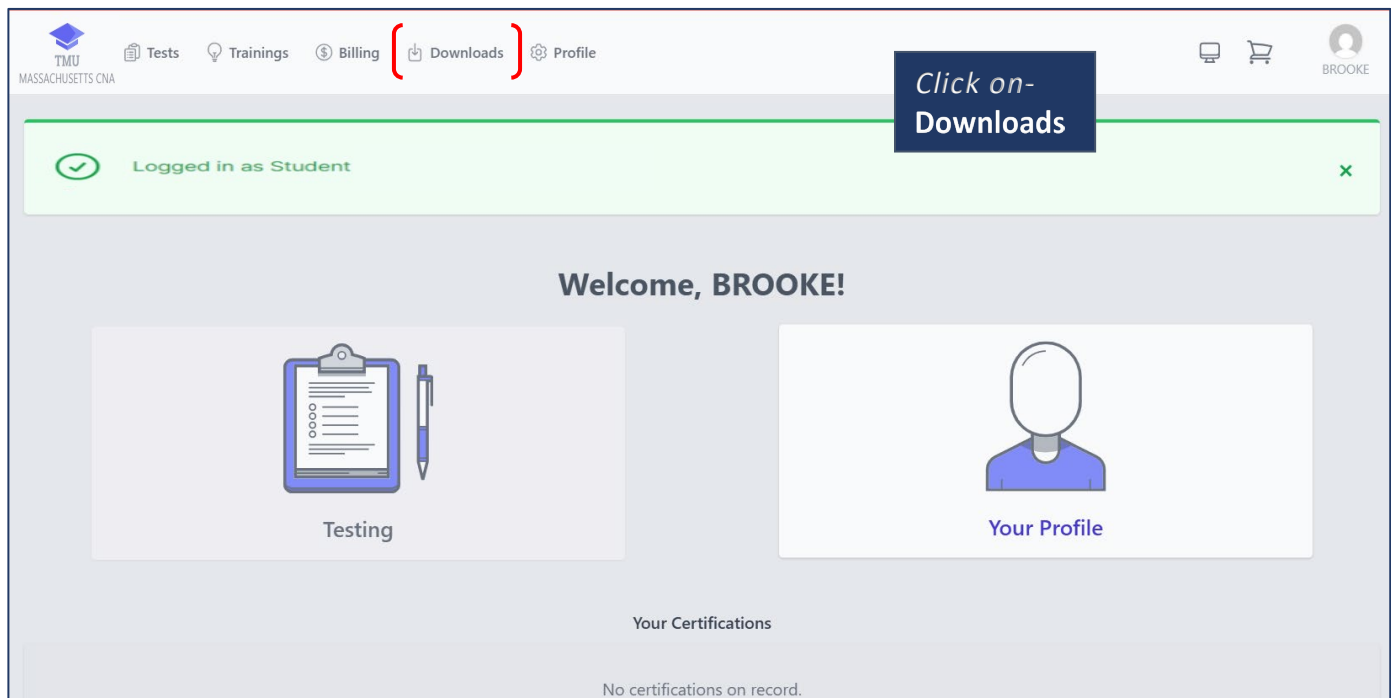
TMU
MASSACHUSETTS CNA

Tests Trainings Billing Downloads Profile

BROOKE

Click on-
Downloads

Logged in as Student

×

Welcome, BROOKE!

Testing

Your Profile

Your Certifications

No certifications on record.